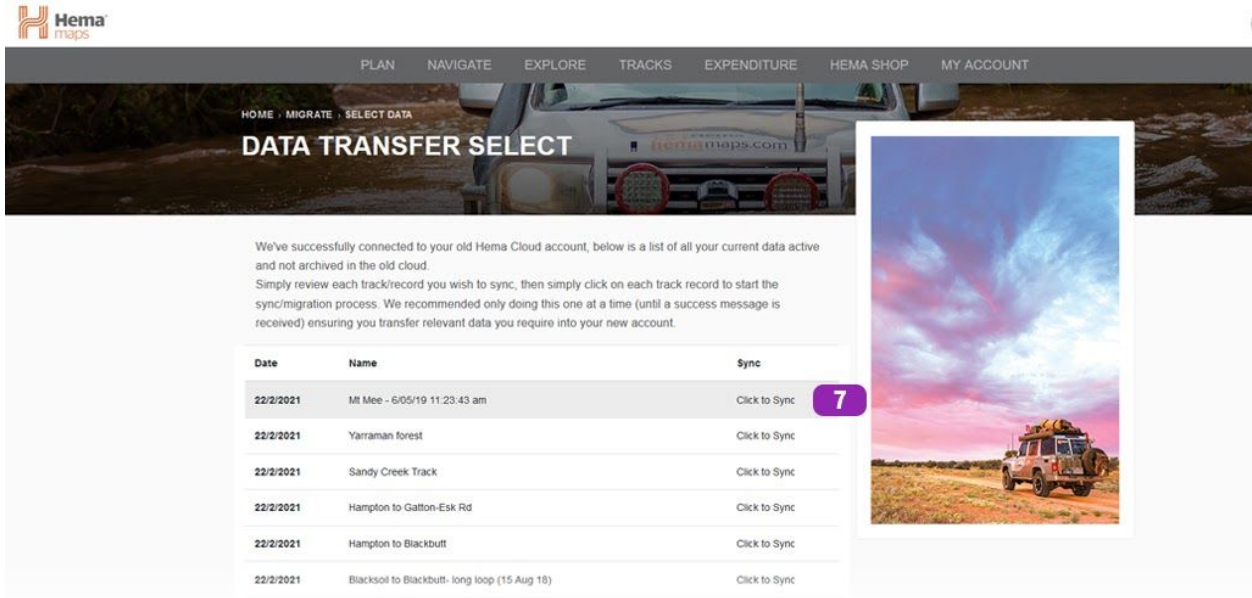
Hema maps

PLAN NAVIGATE EXPLORE TRACKS EXPENDITURE HEMA SHOP MY ACCOUNT

HOME › MIGRATE › SELECT DATA

DATA TRANSFER SELECT

hemamaps.com

We've successfully connected to your old Hema Cloud account, below is a list of all your current data active and not archived in the old cloud.
Simply review each track/record you wish to sync, then simply click on each track record to start the sync/migration process. We recommended only doing this one at a time (until a success message is received) ensuring you transfer relevant data you require into your new account.

| Date | Name | Sync |
|---|---|---|
| 22/2/2021 | Mt Mee - 6/05/19 11:23:43 am | Click to Sync |
| 22/2/2021 | Yarraman forest | Click to Sync |
| 22/2/2021 | Sandy Creek Track | Click to Sync |
| 22/2/2021 | Hampton to Gatton-Esk Rd | Click to Sync |
| 22/2/2021 | Hampton to Blackbutt | Click to Sync |
| 22/2/2021 | Blacksoil to Blackbutt- long loop (15 Aug 18) | Click to Sync |

7